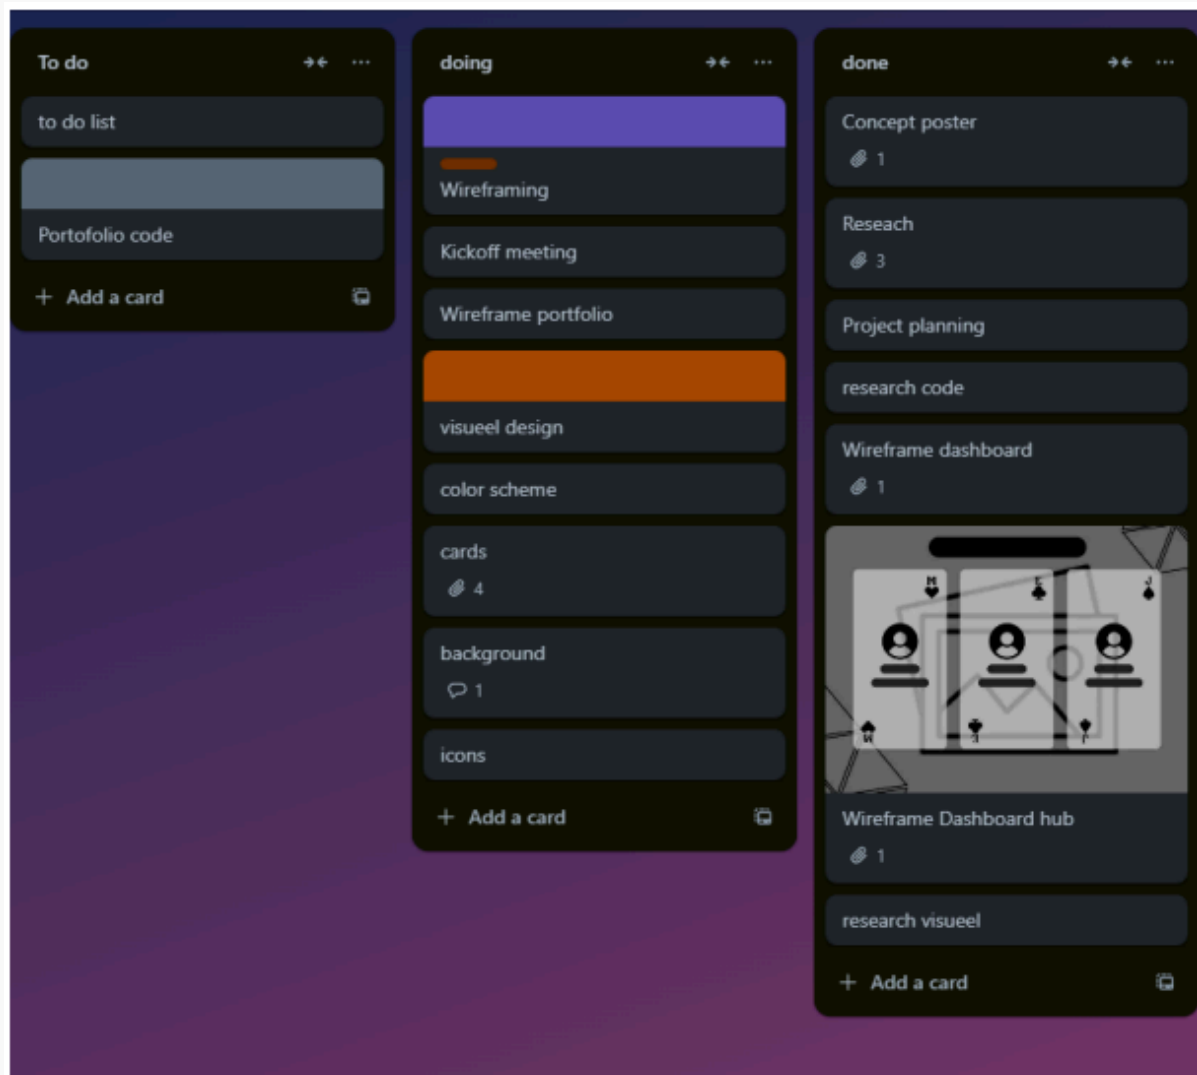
To do

to do list

Portofolio code

+ Add a card

doing

Wireframing

Kickoff meeting

Wireframe portfolio

visueel design

color scheme

cards
4

background
1

icons

+ Add a card

done

Concept poster
1

Reseach
3

Project planning

research code

Wireframe dashboard
1

Wireframe Dashboard hub
1

research visueel

+ Add a card